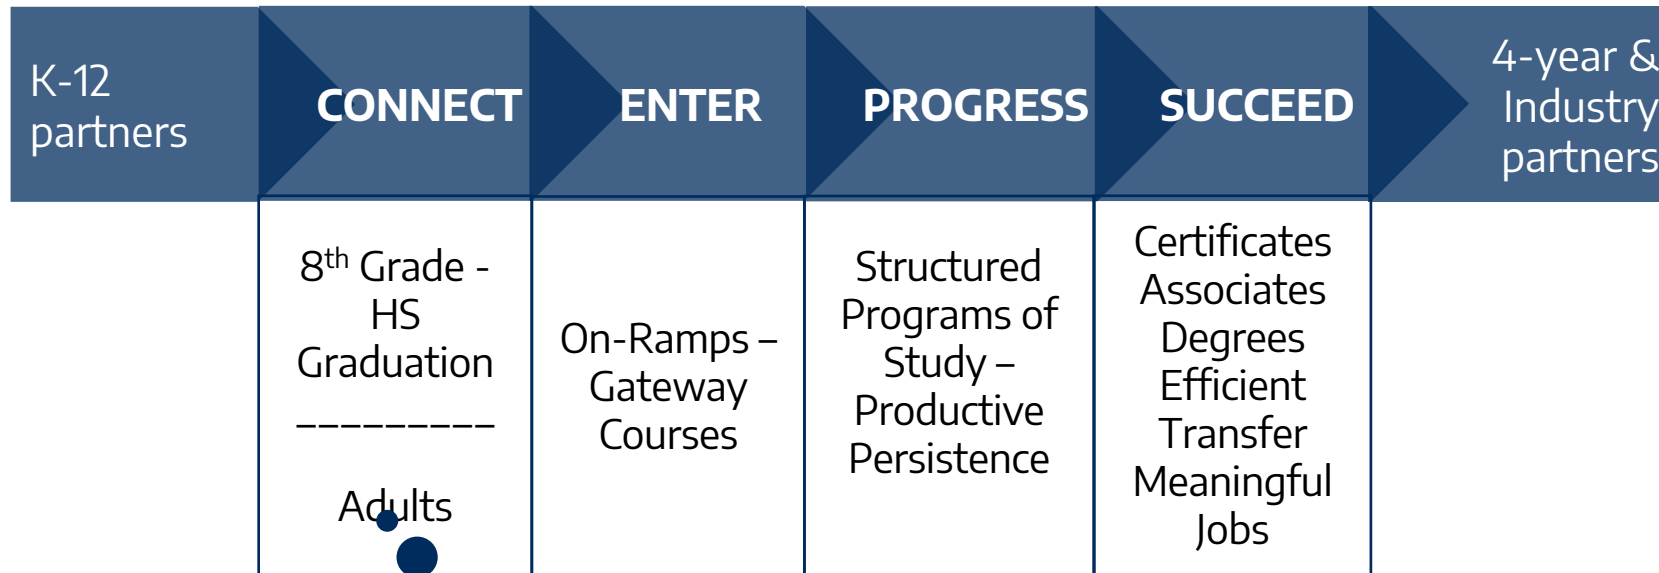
K-12 partners

CONNECT

ENTER

PROGRESS

SUCCEED

4-year & Industry partners

| CONNECT | ENTER | PROGRESS | SUCCEED |
|---|---|---|---|
| 8$^{th}$ Grade - HS Graduation _________ Adults | On-Ramps – Gateway Courses | Structured Programs of Study – Productive Persistence | Certificates Associates Degrees Efficient Transfer Meaningful Jobs |